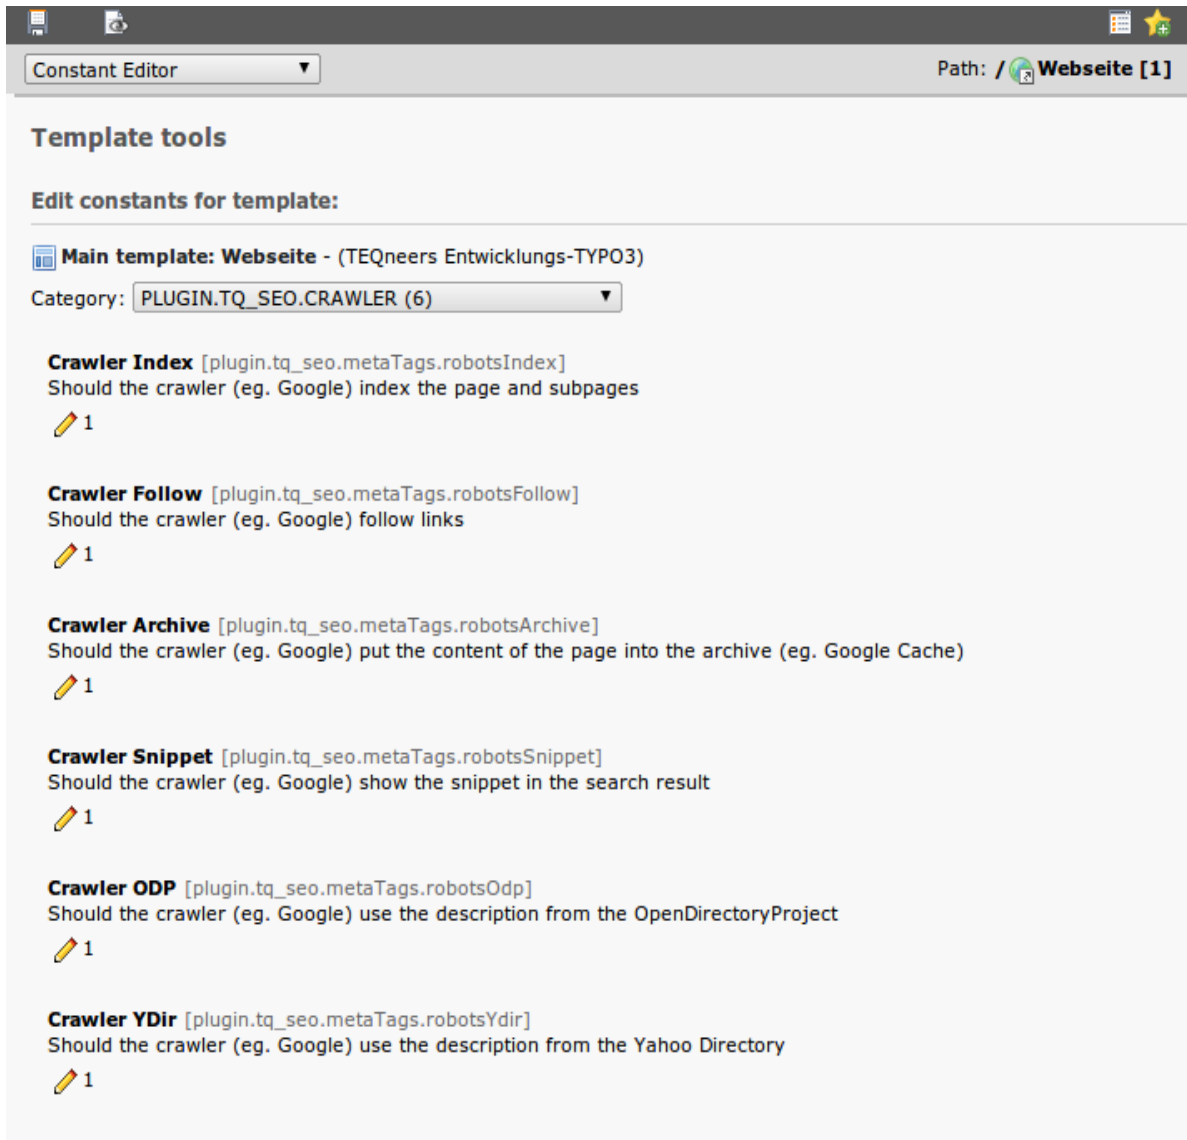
Constant Editor

Path: / Webseite [1]

Template tools

Edit constants for template:

Main template: Webseite - (TEQneers Entwicklungs-TYPO3)

Category: PLUGIN.TQ_SEO.CRAWLER (6)

Crawler Index [plugin.tq_seo.metaTags.robotsIndex]
Should the crawler (eg. Google) index the page and subpages

1

Crawler Follow [plugin.tq_seo.metaTags.robotsFollow]
Should the crawler (eg. Google) follow links

1

Crawler Archive [plugin.tq_seo.metaTags.robotsArchive]
Should the crawler (eg. Google) put the content of the page into the archive (eg. Google Cache)

1

Crawler Snippet [plugin.tq_seo.metaTags.robotsSnippet]
Should the crawler (eg. Google) show the snippet in the search result

1

Crawler ODP [plugin.tq_seo.metaTags.robotsOdp]
Should the crawler (eg. Google) use the description from the OpenDirectoryProject

1

Crawler YDir [plugin.tq_seo.metaTags.robotsYdir]
Should the crawler (eg. Google) use the description from the Yahoo Directory

1